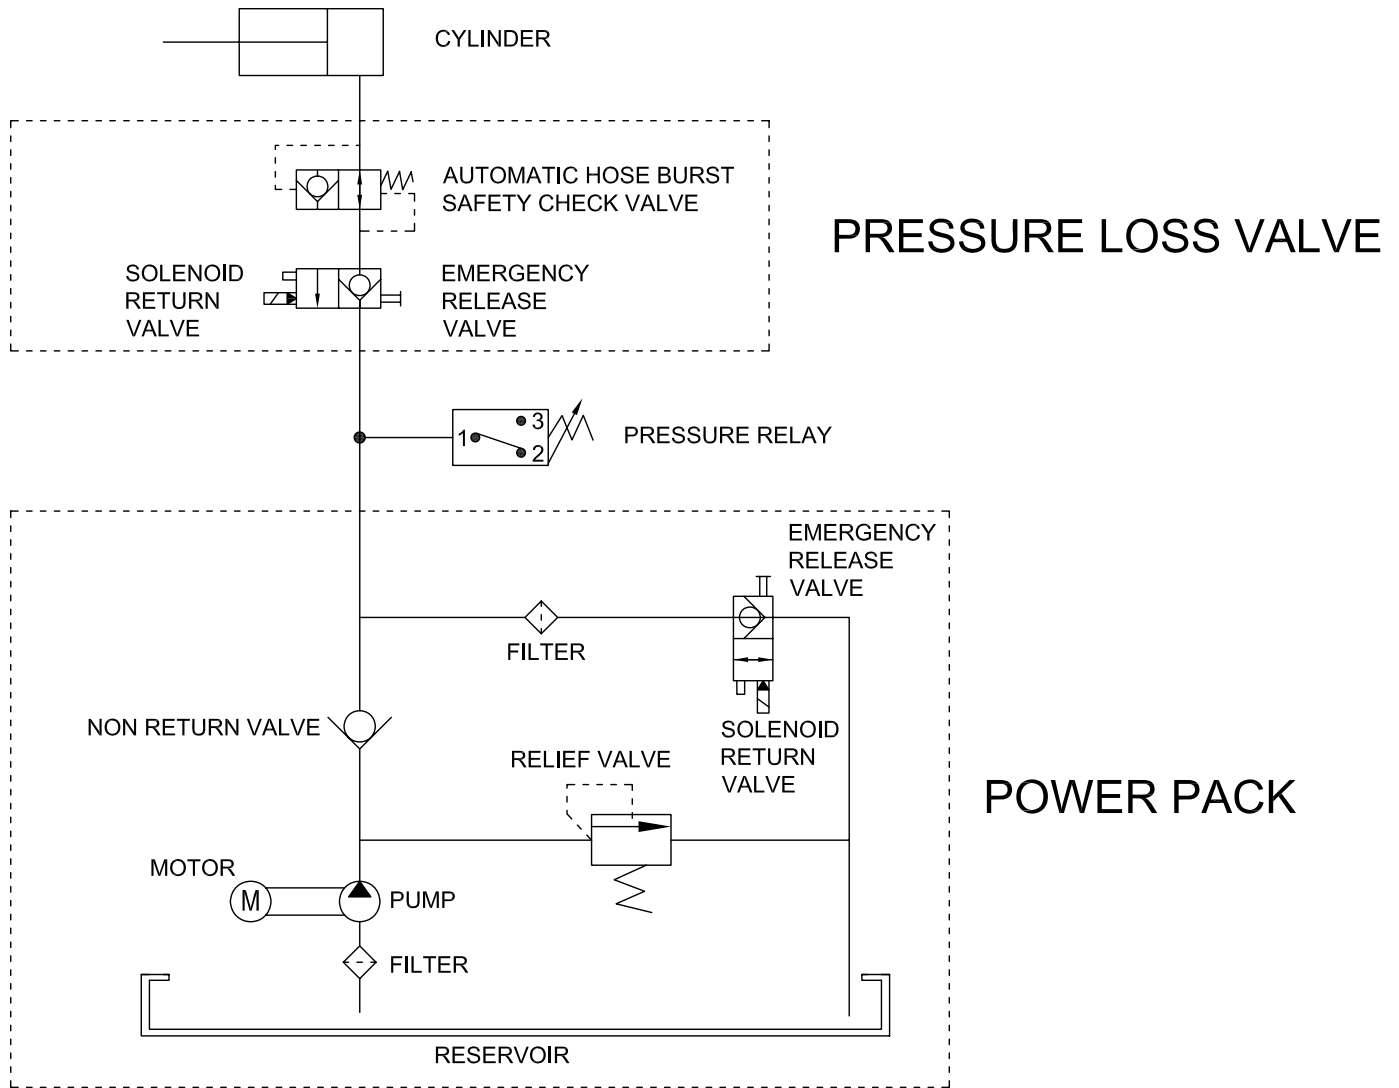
CYLINDER

AUTOMATIC HOSE BURST SAFETY CHECK VALVE

PRESSURE LOSS VALVE

SOLENOID RETURN VALVE

EMERGENCY RELEASE VALVE

3
1
2

PRESSURE RELAY

EMERGENCY RELEASE VALVE

FILTER

NON RETURN VALVE

SOLENOID RETURN VALVE

RELIEF VALVE

POWER PACK

MOTOR

M

PUMP

FILTER

RESERVOIR